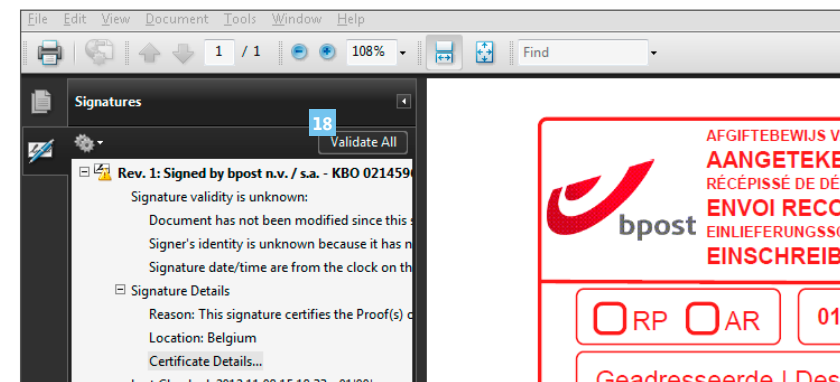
File Edit View Document Tools Window Help

1 / 1 108% Find

Signatures

18

Validate All

Rev. 1: Signed by bpost n.v. / s.a. - KBO 021459

Signature validity is unknown:

Document has not been modified since this

Signer's identity is unknown because it has n

Signature date/time are from the clock on th

Signature Details

Reason: This signature certifies the Proof(s) o

Location: Belgium

Certificate Details...

bpost

AFGIFTEBEWIJS V

AANGETEKE

RÉCÉPISSÉ DE DÉ

ENVOI RECO

EINLIEFERUNGSS

EINSCHREIB

RP AR

01

Geadresseerde | Des